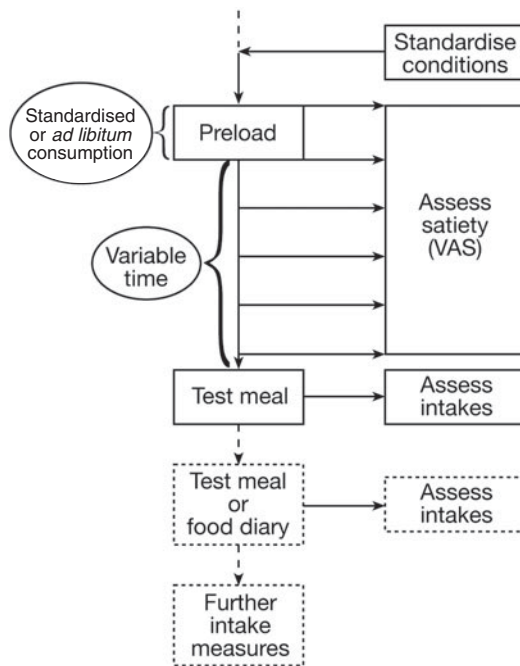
Standardise conditions

Standardised or *ad libitum* consumption

Preload

Assess satiety (VAS)

Variable time

Test meal

Assess intakes

Test meal or food diary

Assess intakes

Further intake measures